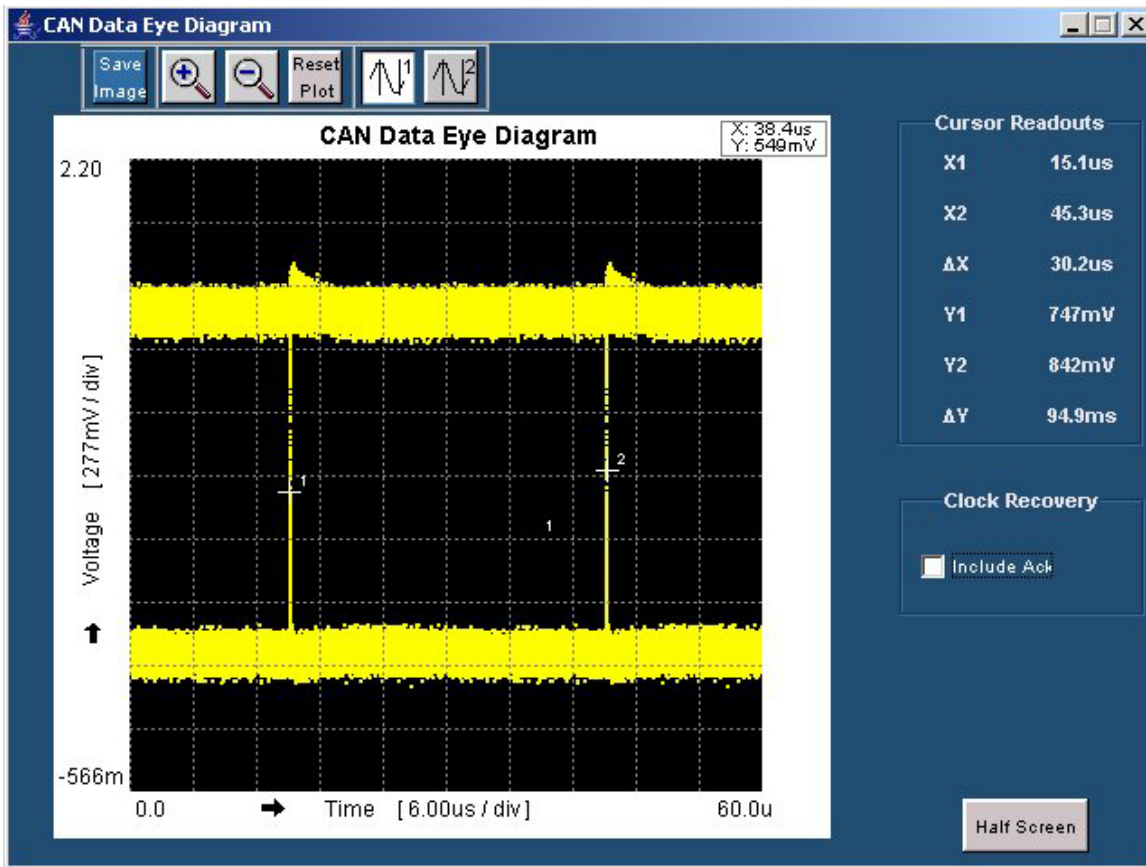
CAN Data Eye Diagram

Save Image

Reset Plot

1

2

CAN Data Eye Diagram

X: 38.4us
Y: 549mV

2.20

Voltage [ 277mV / div ]

-566m

0.0

Time [ 6.00us / div ]

60.0u

1

2

1

Cursor Readouts

| | |
|---|---|
| X1 | 15.1us |
| X2 | 45.3us |
| ΔX | 30.2us |
| Y1 | 747mV |
| Y2 | 842mV |
| ΔY | 94.9ms |

Clock Recovery

Include Ack

Half Screen